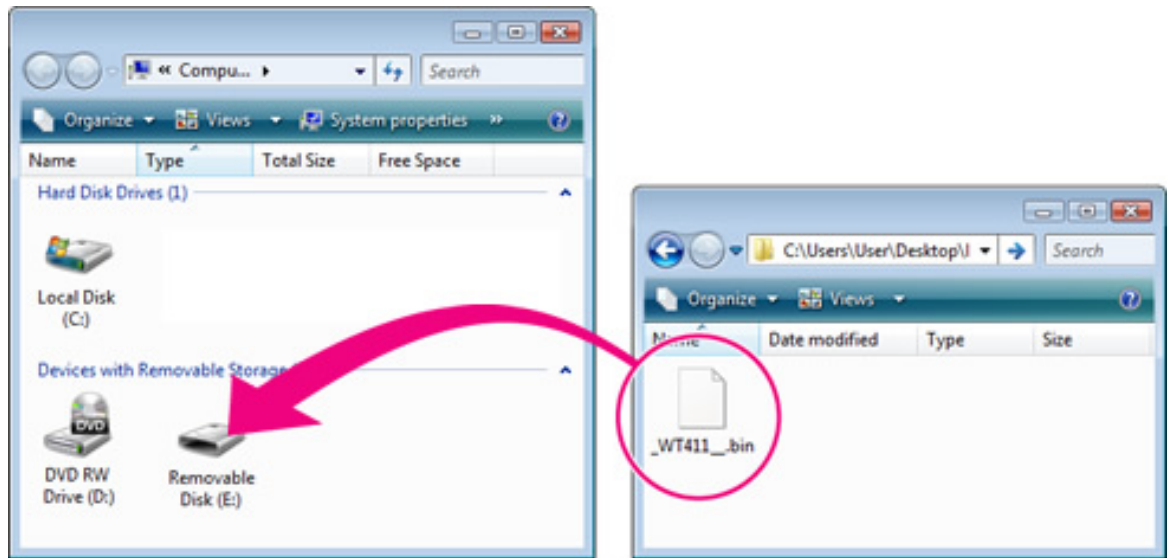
« Compu... ▸

Search

Organize ▾ Views ▾ System properties »

Name Type Total Size Free Space

Hard Disk Drives (1)

Local Disk (C:)

Devices with Removable Storage

DVD

DVD RW Drive (D:)

Removable Disk (E:)

C:\Users\User\Desktop\

Search

Organize ▾ Views ▾

Name Date modified Type Size

_WT411__.bin